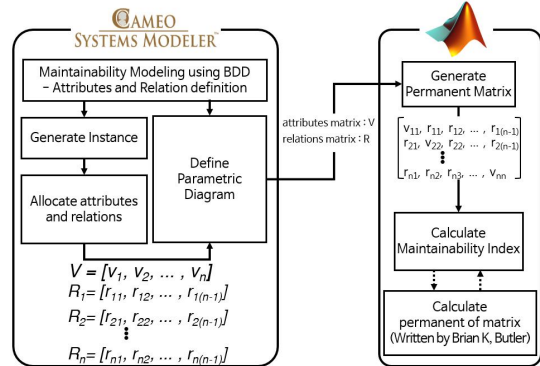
CAMEO SYSTEMS MODELER™

Maintainability Modeling using BDD – Attributes and Relation definition

Generate Instance

Allocate attributes and relations

Define Parametric Diagram

$V = [v_1, v_2, \dots, v_n]$
$R_1 = [r_{11}, r_{12}, \dots, r_{1(n-1)}]$
$R_2 = [r_{21}, r_{22}, \dots, r_{2(n-1)}]$
$\vdots$
$R_n = [r_{n1}, r_{n2}, \dots, r_{n(n-1)}]$

attributes matrix : V
relations matrix : R

Generate Permanent Matrix

$\begin{bmatrix} v_{11}, r_{11}, r_{12}, \dots, r_{1(n-1)} \\ r_{21}, v_{22}, r_{22}, \dots, r_{2(n-1)} \\ \vdots \\ r_{n1}, r_{n2}, r_{n3}, \dots, v_{nn} \end{bmatrix}$

Calculate Maintainability Index

Calculate permanent of matrix (Written by Brian K, Butler)